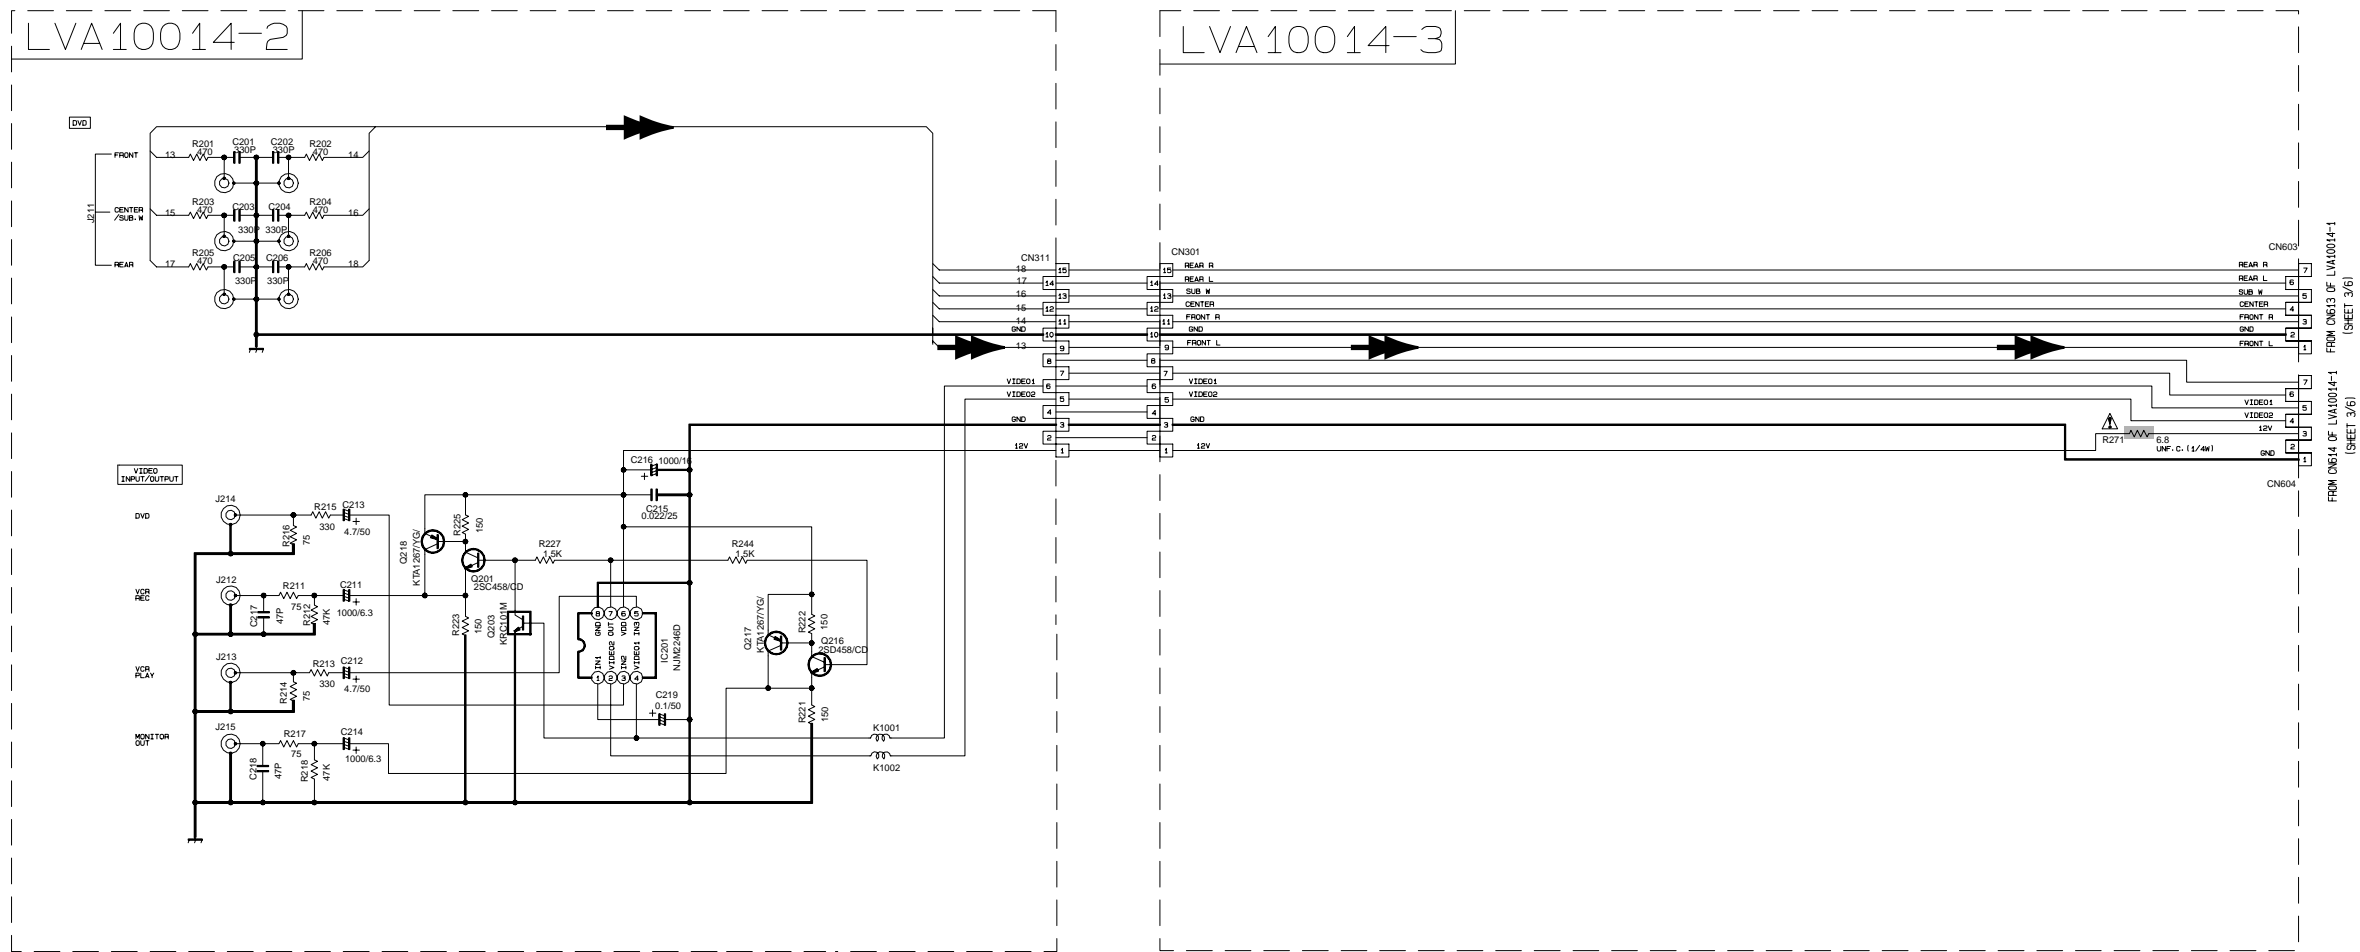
LVA10014-2

LVA10014-3

DVD

FRONT
CENTER /SUB.W
REAR
J211

R201 470 C201 330P C202 330P R202 470
13 14
R203 470 C203 C204 R204 470
15 16
330P 330P
R205 470 C205 C206 R206 470
17 18
330P 330P

CN311
18 15
17 14
16 13
15 12
14 11
GND 10
13 9
8
7
VIDEO1 6
VIDEO2 5
4
GND 3
2
12V 1

CN301
15 REAR R
14 REAR L
13 SUB W
12 CENTER
11 FRONT R
10 GND
9 FRONT L
8
7
6 VIDEO1
5 VIDEO2
4
3 GND
2
1 12V

CN603
REAR R 7
REAR L 6
SUB W 5
CENTER 4
FRONT R 3
GND 2
FRONT L 1

FROM CN613 OF LVA10014-1 (SHEET 3/6)

7
6
VIDEO1 5
VIDEO2 4
12V 3
2
GND 1

R271 6.8 UNF.C.(1/4W)

CN604

FROM CN614 OF LVA10014-1 (SHEET 3/6)

VIDEO INPUT/OUTPUT

J214
DVD
R215 330 C213 4.7/50
R216 75

J212
VCR REC
R211 75 C211 1000/6.3
C217 47P R212 47K

J213
VCR PLAY
R213 330 C212 4.7/50
R214 75

J215
MONITOR OUT
R217 75 C214 1000/6.3
C218 47P R218 47K

C216 1000/16
C215 0.022/25
Q218 KTA1267/YG/
R225 150
R227 1.5K
Q201 2SC458/CD
R244 1.5K
R223 150
Q203 KRC101M
IC201 NJM2246D
GND OUT VDD IN3
IN1 VIDEO2 IN2 VIDEO1
8 7 6 5
1 2 3 4
C219 0.1/50
Q217 KTA1267/YG/
R222 150
Q216 2SD458/CD
R221 150
K1001
K1002